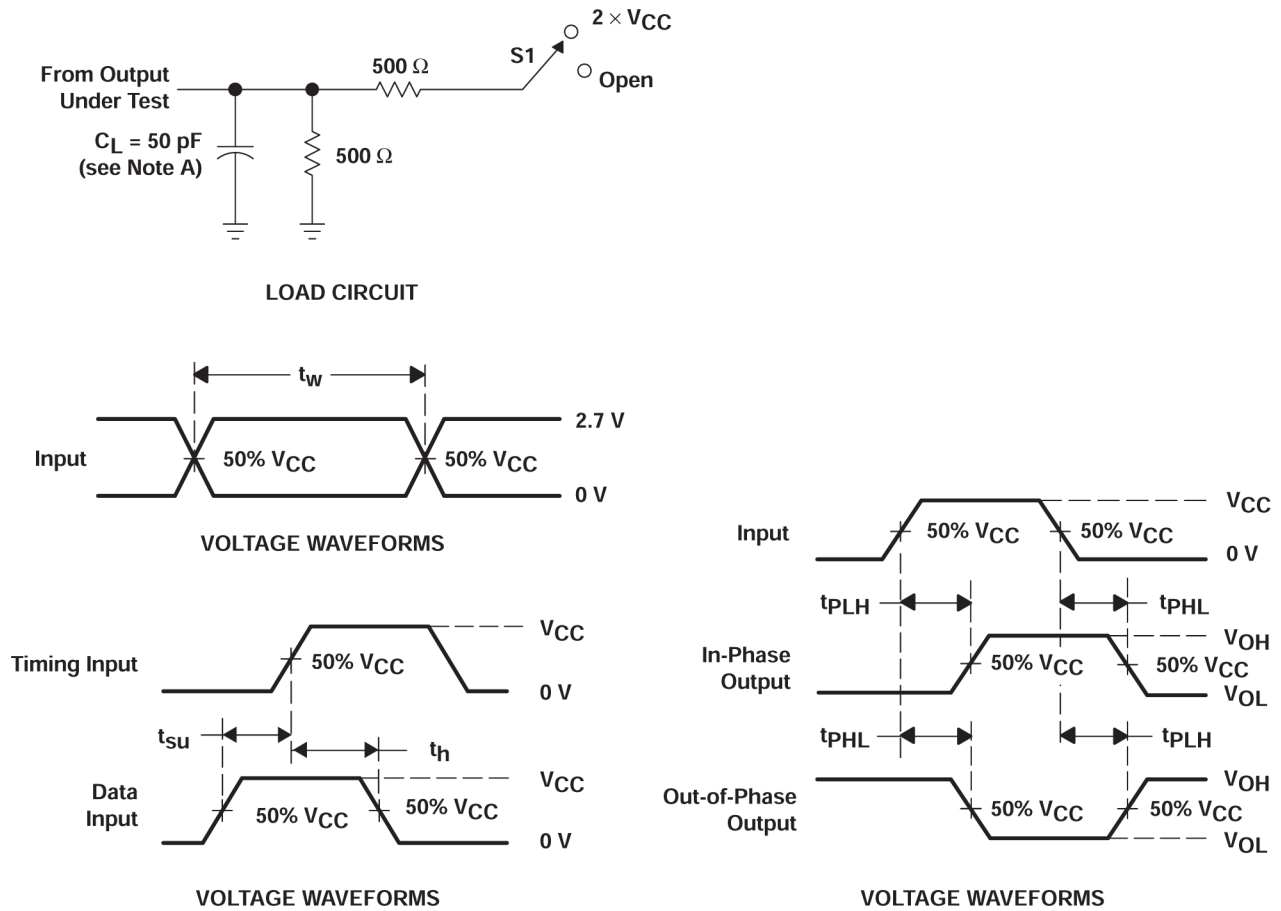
From Output Under Test

$C_L$ = 50 pF (see Note A)

500 Ω

500 Ω

S1

2 × $V_{CC}$

Open

LOAD CIRCUIT

$t_w$

Input

50% $V_{CC}$

50% $V_{CC}$

2.7 V

0 V

VOLTAGE WAVEFORMS

Timing Input

50% $V_{CC}$

$V_{CC}$

0 V

$t_{su}$

$t_h$

Data Input

50% $V_{CC}$

50% $V_{CC}$

$V_{CC}$

0 V

VOLTAGE WAVEFORMS

Input

50% $V_{CC}$

50% $V_{CC}$

$V_{CC}$

0 V

$t_{PLH}$

$t_{PHL}$

In-Phase Output

50% $V_{CC}$

50% $V_{CC}$

$V_{OH}$

$V_{OL}$

$t_{PHL}$

$t_{PLH}$

Out-of-Phase Output

50% $V_{CC}$

50% $V_{CC}$

$V_{OH}$

$V_{OL}$

VOLTAGE WAVEFORMS